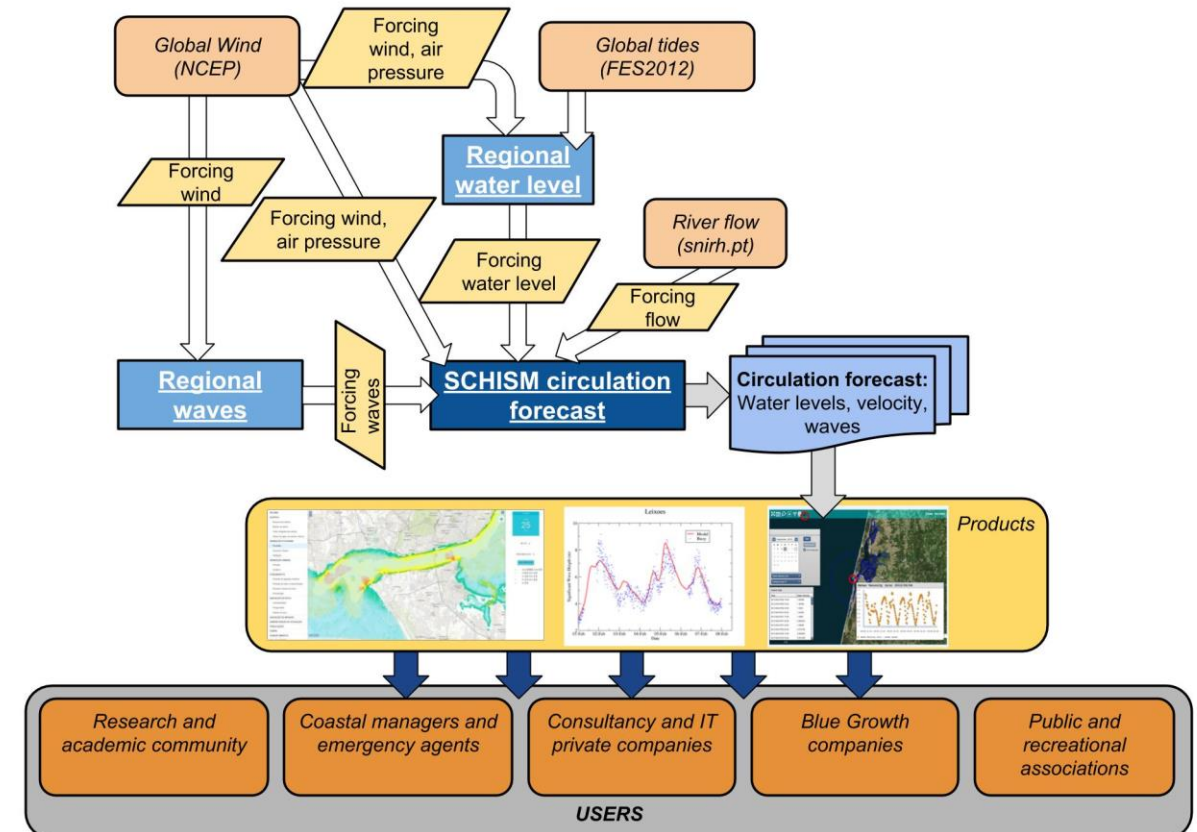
Global Wind (NCEP)

Forcing wind, air pressure

Global tides (FES2012)

Regional water level

Forcing wind

Forcing wind, air pressure

River flow (snirh.pt)

Forcing water level

Forcing flow

Regional waves

Forcing waves

SCHISM circulation forecast

Circulation forecast: Water levels, velocity, waves

Products

Leixoes

Research and academic community

Coastal managers and emergency agents

Consultancy and IT private companies

Blue Growth companies

Public and recreational associations

USERS